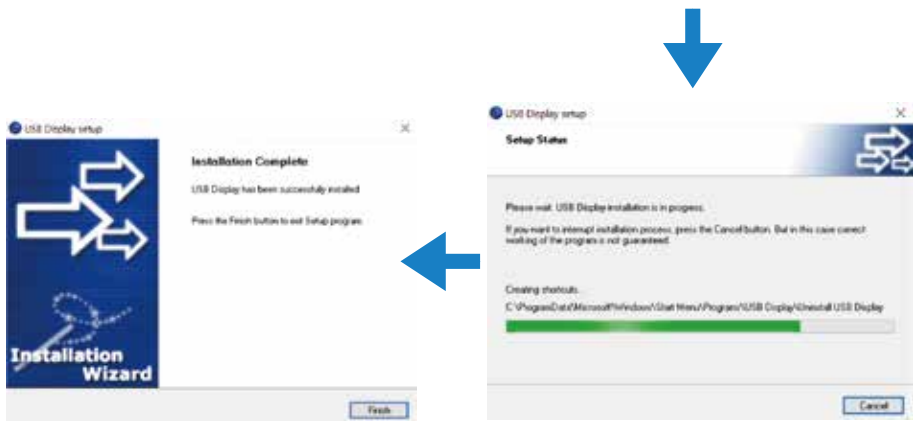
USB Display setup

Installation Wizard

Installation Complete

USB Display has been successfully installed.

Press the Finish button to exit Setup program.

Finish

USB Display setup

Setup Status

Please wait. USB Display installation is in progress.

If you want to interrupt installation process, press the Cancel button. But in this case correct working of the program is not guaranteed.

Creating shortcuts.

C:\ProgramData\Microsoft\Windows\Start Menu\Programs\USB Display\Uninstall USB Display

Cancel